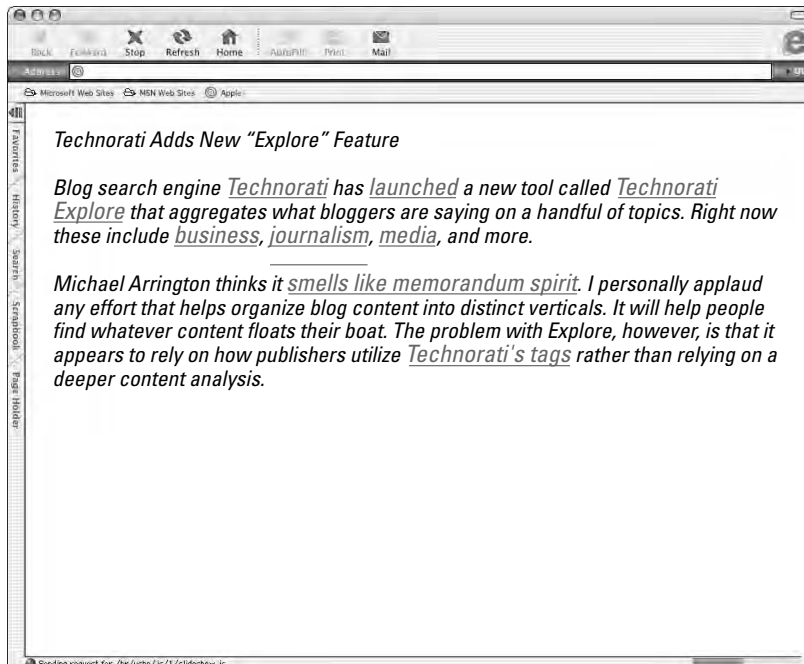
Back Forward Stop Refresh Home AutoFill Print Mail

Address

Microsoft Web Sites MSN Web Sites Apple

Favorites History Search Scrapbook Page Holder

Technorati Adds New "Explore" Feature

Blog search engine Technorati has launched a new tool called Technorati Explore that aggregates what bloggers are saying on a handful of topics. Right now these include business, journalism, media, and more.

Michael Arrington thinks it smells like memorandum spirit. I personally applaud any effort that helps organize blog content into distinct verticals. It will help people find whatever content floats their boat. The problem with Explore, however, is that it appears to rely on how publishers utilize Technorati's tags rather than relying on a deeper content analysis.

Sending request for /hr/ucho/js/1/slideshow.js